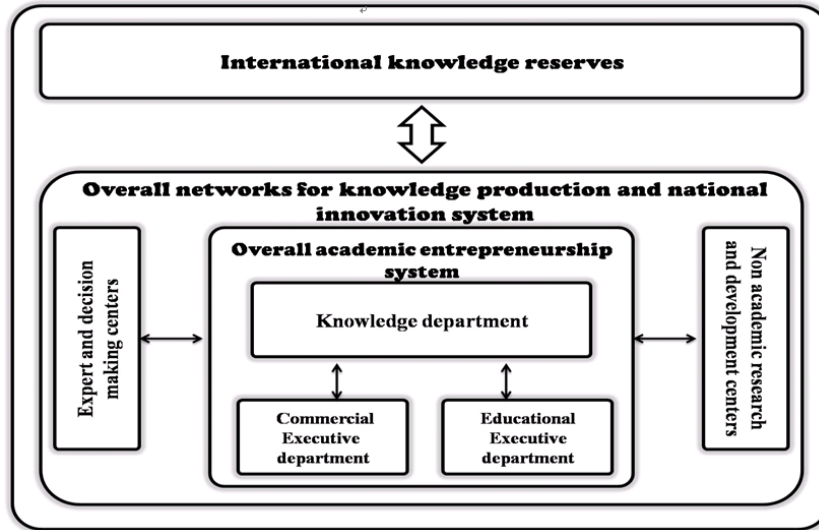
International knowledge reserves

Overall networks for knowledge production and national innovation system

Expert and decision making centers

Overall academic entrepreneurship system

Knowledge department

Commercial Executive department

Educational Executive department

Non academic research and development centers